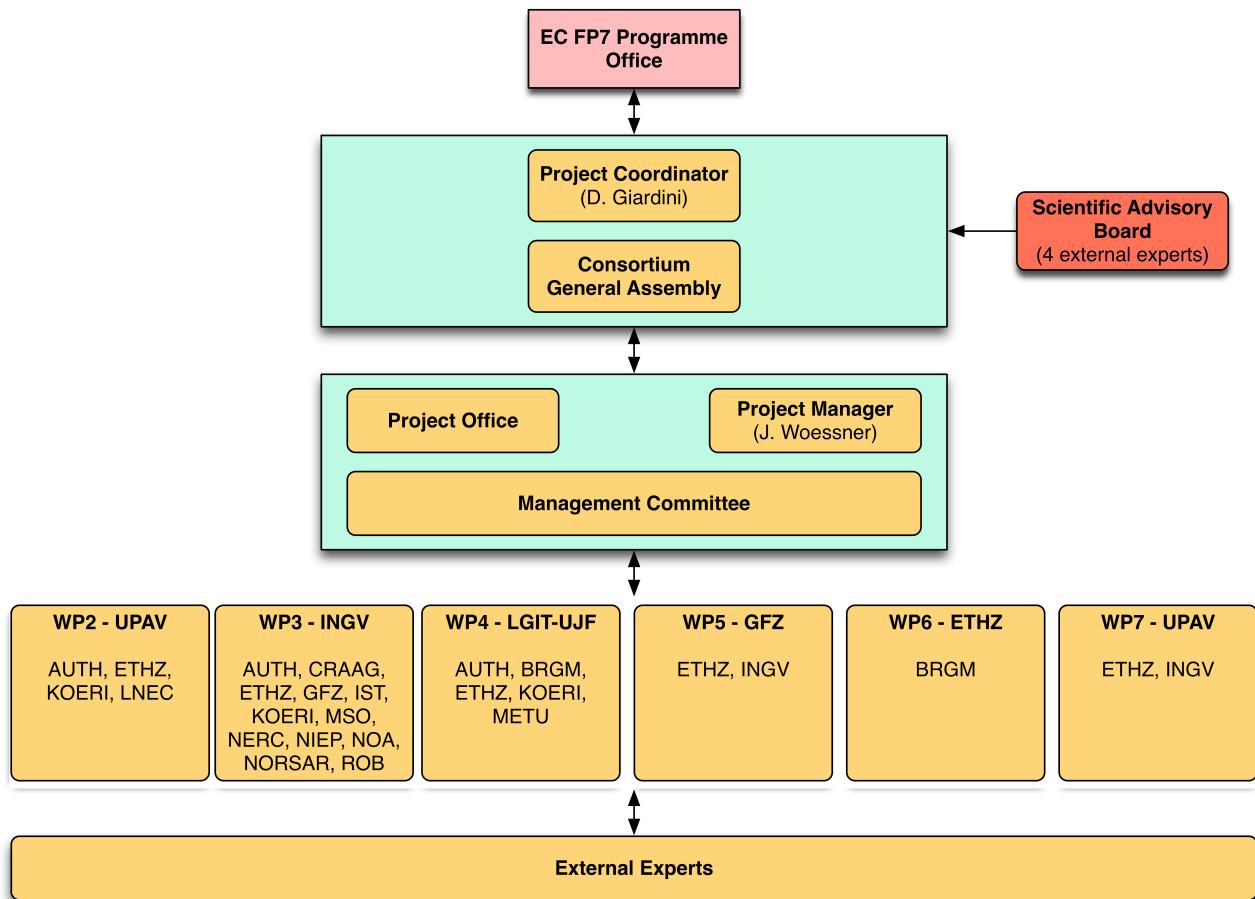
EC FP7 Programme Office

Project Coordinator
(D. Giardini)

Consortium General Assembly

Scientific Advisory Board
(4 external experts)

Project Office

Project Manager
(J. Woessner)

Management Committee

WP2 - UPAV
AUTH, ETHZ, KOERI, LNEC

WP3 - INGV
AUTH, CRAAG, ETHZ, GFZ, IST, KOERI, MSO, NERC, NIEP, NOA, NORSAR, ROB

WP4 - LGIT-UJF
AUTH, BRGM, ETHZ, KOERI, METU

WP5 - GFZ
ETHZ, INGV

WP6 - ETHZ
BRGM

WP7 - UPAV
ETHZ, INGV

External Experts